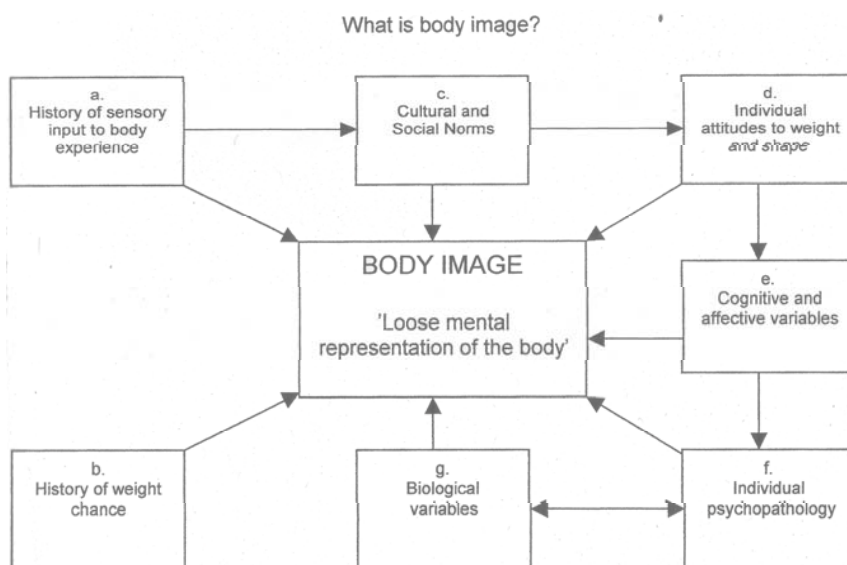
What is body image?

a.
History of sensory input to body experience

c.
Cultural and Social Norms

d.
Individual attitudes to weight and shape

BODY IMAGE

'Loose mental representation of the body'

e.
Cognitive and affective variables

b.
History of weight chance

g.
Biological variables

f.
Individual psychopathology